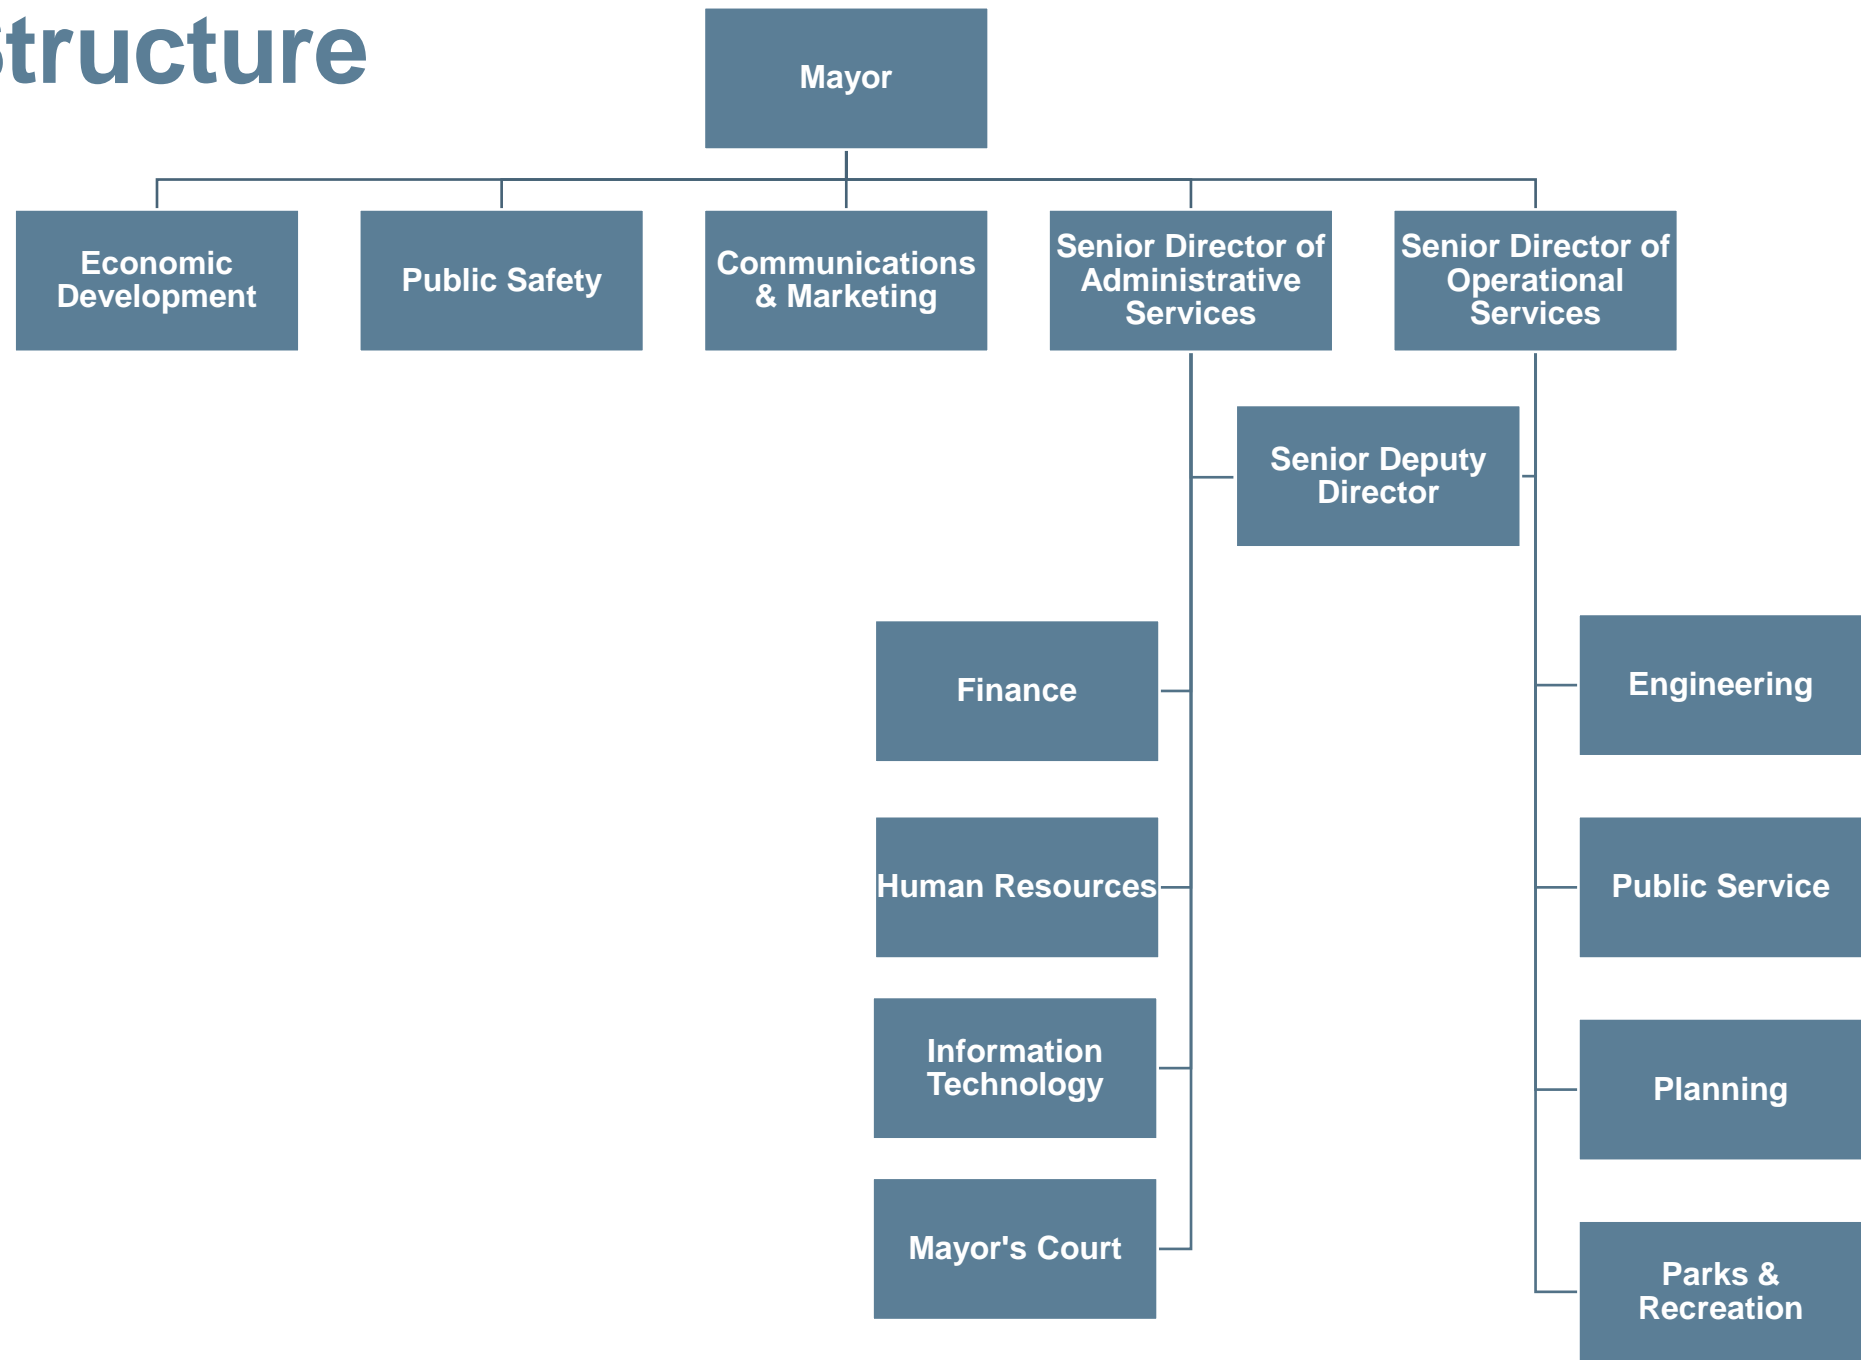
tructure

Mayor

Economic Development

Public Safety

Communications & Marketing

Senior Director of Administrative Services

Senior Director of Operational Services

Senior Deputy Director

Finance

Human Resources

Information Technology

Mayor's Court

Engineering

Public Service

Planning

Parks & Recreation